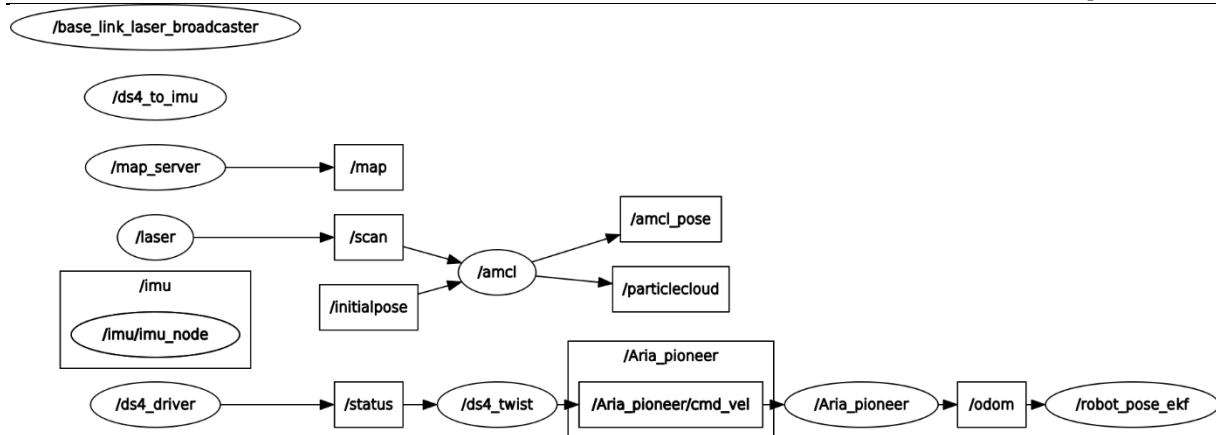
/base_link_laser_broadcaster

/ds4_to_imu

/map_server

/map

/laser

/scan

/amcl_pose

/amcl

/particlecloud

/initialpose

/imu

/imu/imu_node

/Aria_pioneer

/ds4_driver

/status

/ds4_twist

/Aria_pioneer/cmd_vel

/Aria_pioneer

/odom

/robot_pose_ekf